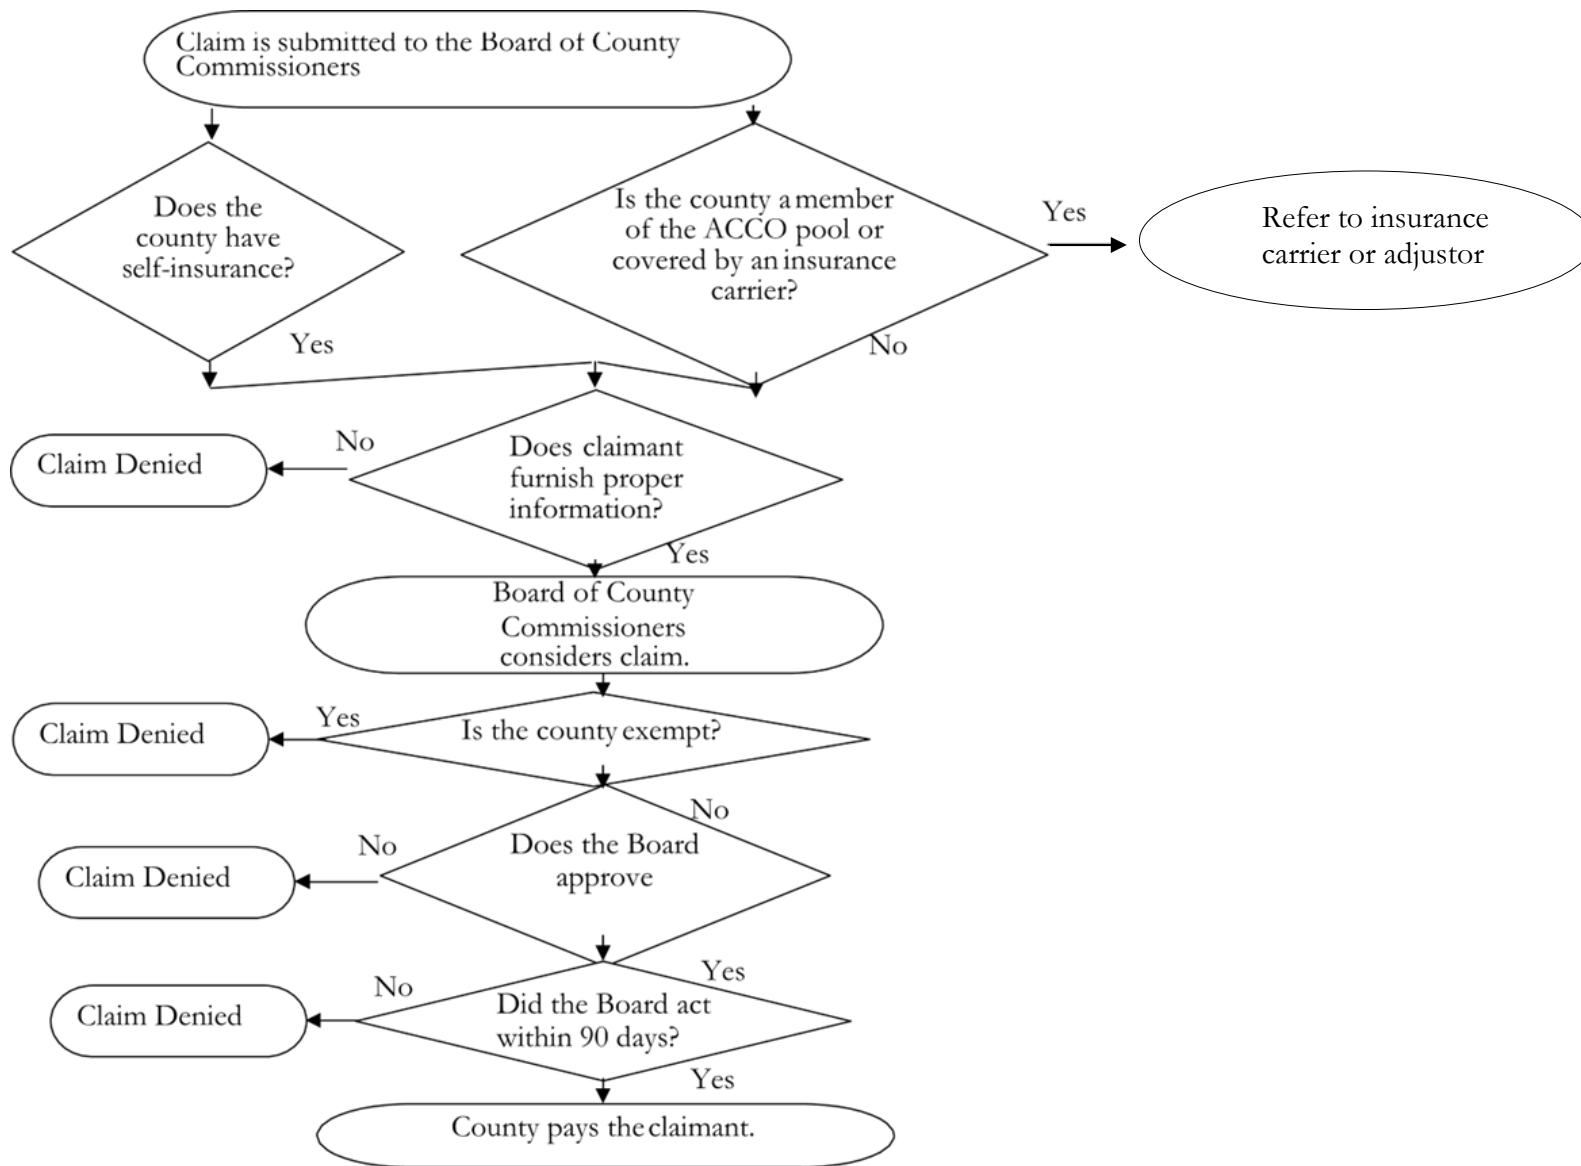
Claim is submitted to the Board of County Commissioners

Does the county have self-insurance?

Is the county a member of the ACCO pool or covered by an insurance carrier?

Yes

Refer to insurance carrier or adjustor

Yes

No

No

Claim Denied

Does claimant furnish proper information?

Yes

Board of County Commissioners considers claim.

Yes

Claim Denied

Is the county exempt?

No

No

Claim Denied

Does the Board approve

Yes

No

Claim Denied

Did the Board act within 90 days?

Yes

County pays the claimant.